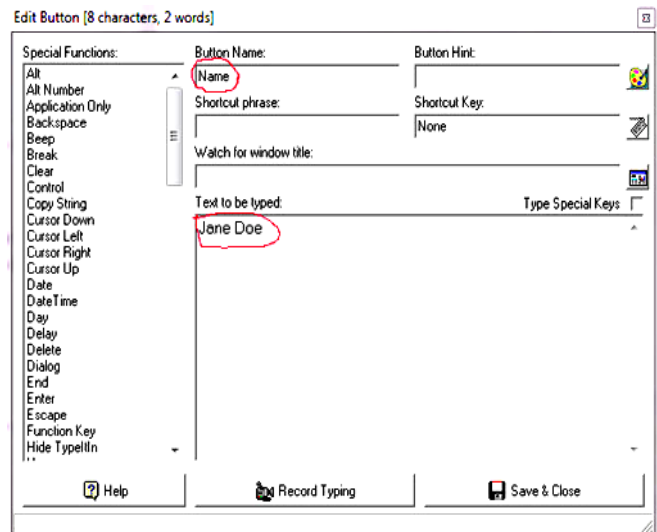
Edit Button [8 characters, 2 words]

Special Functions:
Alt
Alt Number
Application Only
Backspace
Beep
Break
Clear
Control
Copy String
Cursor Down
Cursor Left
Cursor Right
Cursor Up
Date
DateTime
Day
Delay
Delete
Dialog
End
Enter
Escape
Function Key
Hide TypeItIn

Button Name:
Name
Button Hint:
Shortcut phrase:
Shortcut Key:
None
Watch for window title:
Text to be typed:
Type Special Keys
Jane Doe

Help
Record Typing
Save & Close